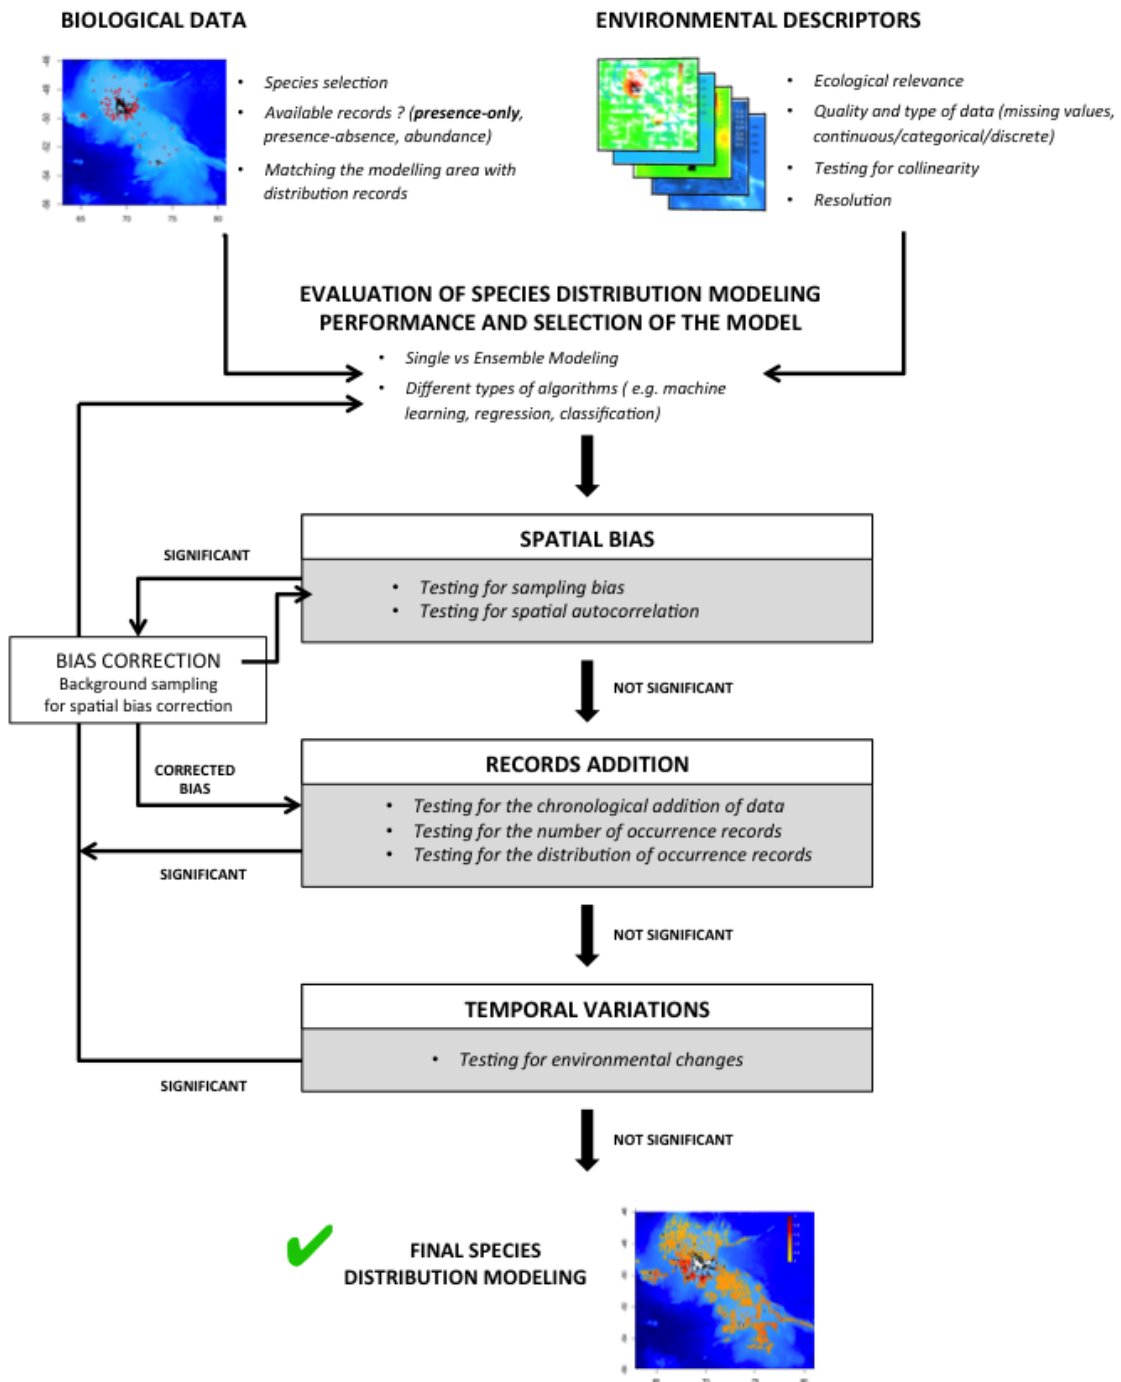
BIOLOGICAL DATA

- Species selection
- Available records ? (**presence-only**, presence-absence, abundance)
- Matching the modelling area with distribution records

ENVIRONMENTAL DESCRIPTORS

- Ecological relevance
- Quality and type of data (missing values, continuous/categorical/discrete)
- Testing for collinearity
- Resolution

EVALUATION OF SPECIES DISTRIBUTION MODELING PERFORMANCE AND SELECTION OF THE MODEL

- Single vs Ensemble Modeling
- Different types of algorithms ( e.g. machine learning, regression, classification)

SPATIAL BIAS

- Testing for sampling bias
- Testing for spatial autocorrelation

SIGNIFICANT

BIAS CORRECTION
Background sampling for spatial bias correction

NOT SIGNIFICANT

CORRECTED BIAS

RECORDS ADDITION

- Testing for the chronological addition of data
- Testing for the number of occurrence records
- Testing for the distribution of occurrence records

SIGNIFICANT

NOT SIGNIFICANT

TEMPORAL VARIATIONS

- Testing for environmental changes

SIGNIFICANT

NOT SIGNIFICANT

FINAL SPECIES DISTRIBUTION MODELING